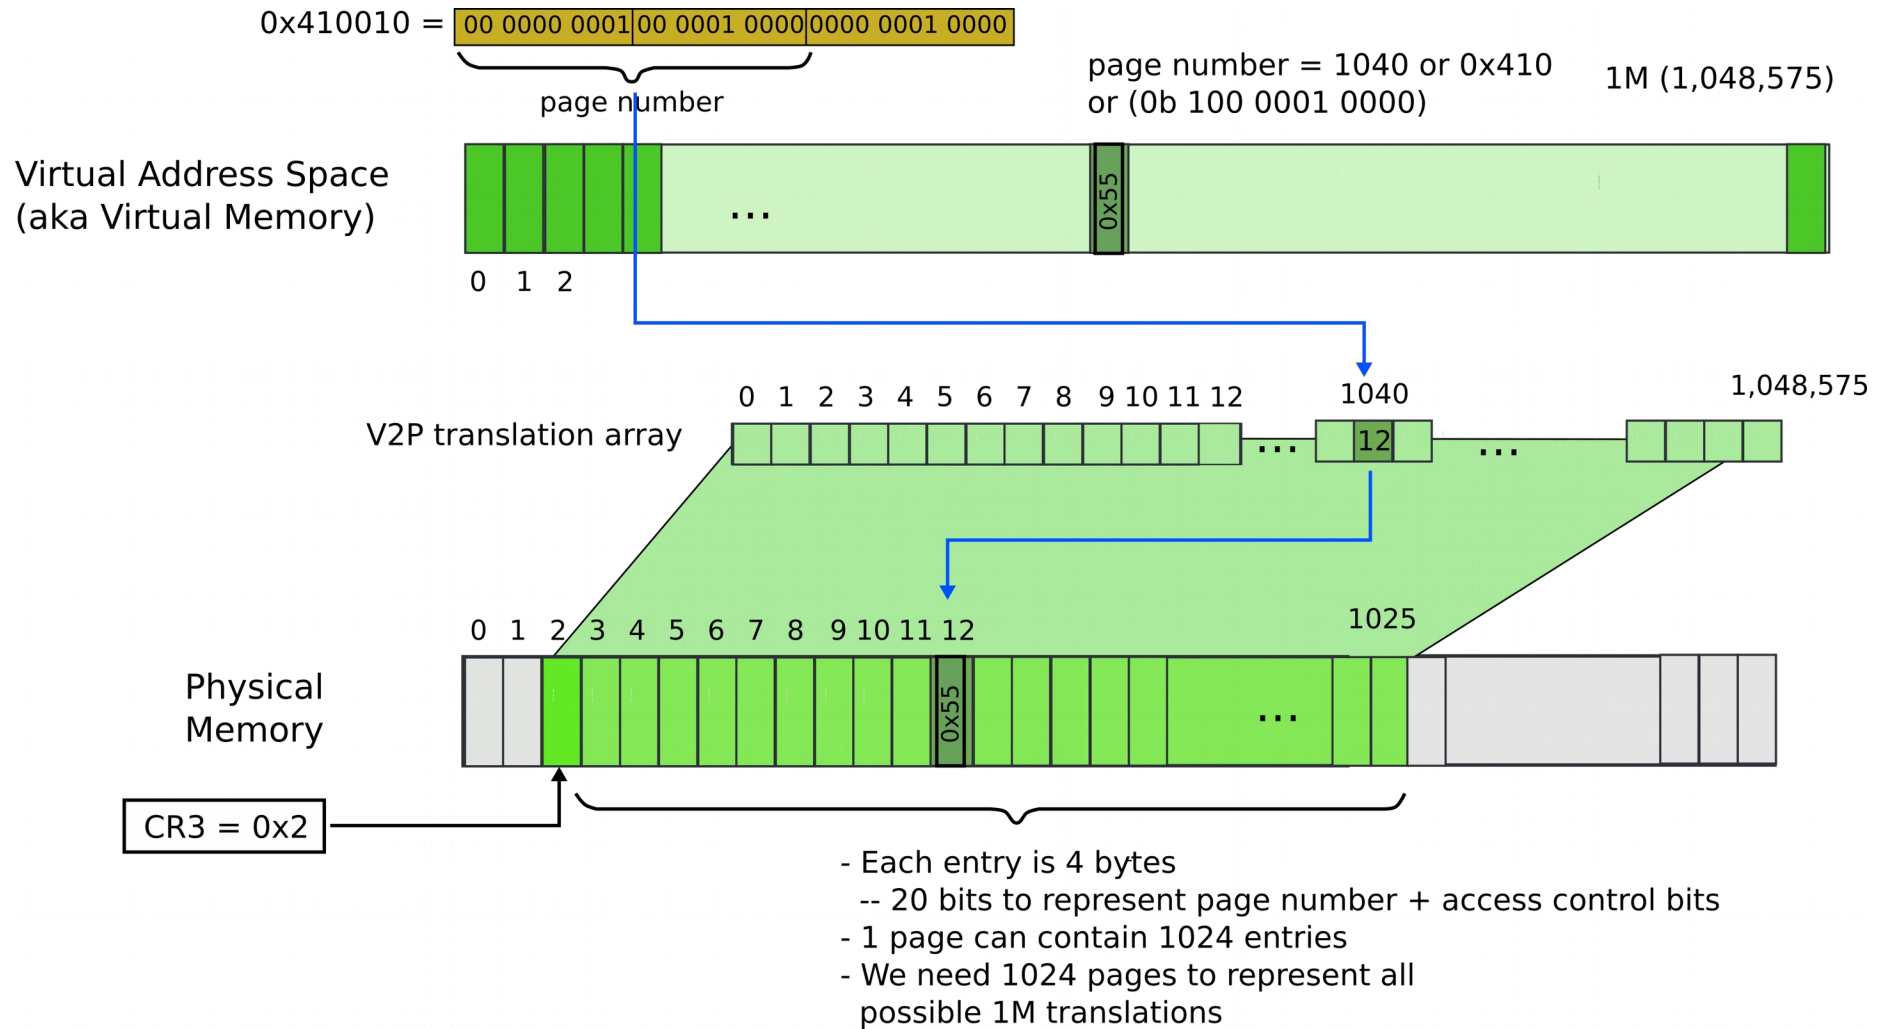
0x410010 = 00 0000 0001 | 00 0001 0000 | 0000 0001 0000

page number

page number = 1040 or 0x410
or (0b 100 0001 0000)

1M (1,048,575)

Virtual Address Space
(aka Virtual Memory)

...

0x55

0 1 2

V2P translation array

0 1 2 3 4 5 6 7 8 9 10 11 12

...

1040

12

...

1,048,575

0 1 2 3 4 5 6 7 8 9 10 11 12

1025

Physical
Memory

0x55

...

CR3 = 0x2

- Each entry is 4 bytes
-- 20 bits to represent page number + access control bits
- 1 page can contain 1024 entries
- We need 1024 pages to represent all
possible 1M translations